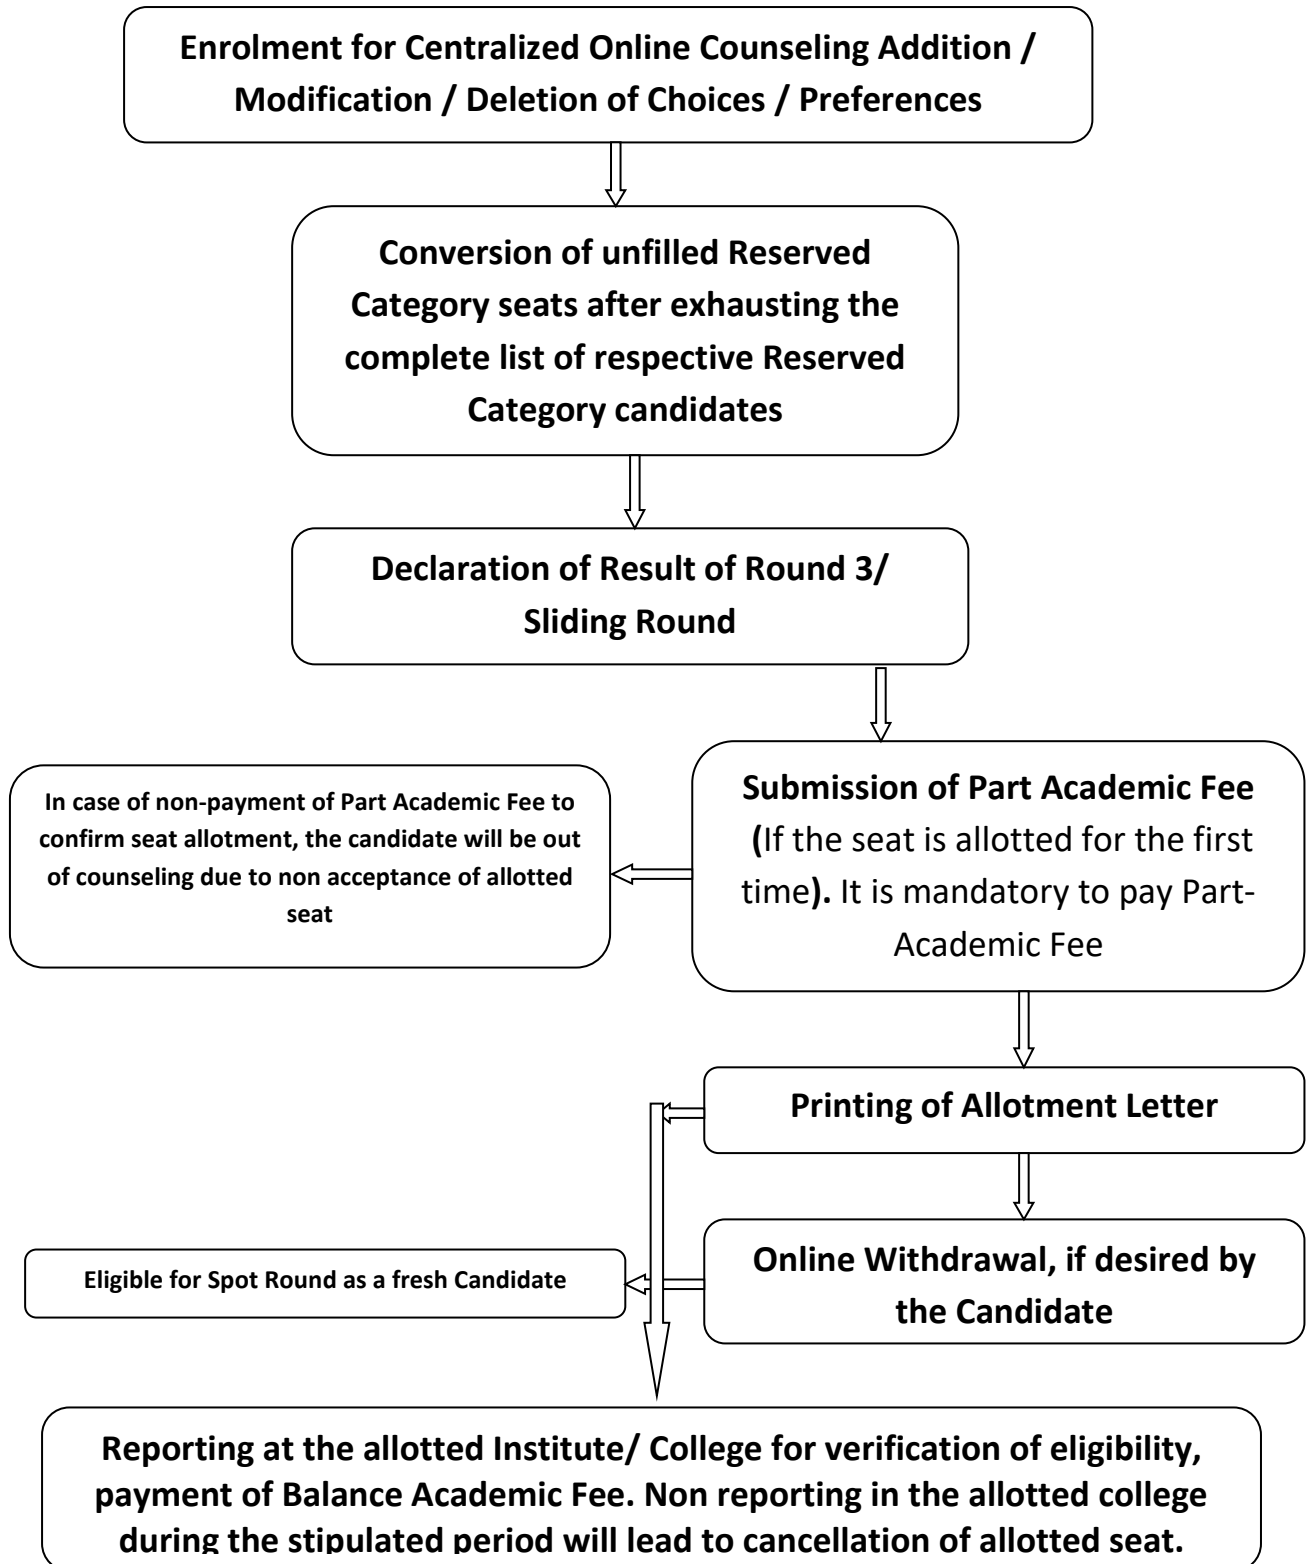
Enrolment for Centralized Online Counseling Addition / Modification / Deletion of Choices / Preferences

Conversion of unfilled Reserved Category seats after exhausting the complete list of respective Reserved Category candidates

Declaration of Result of Round 3/ Sliding Round

Submission of Part Academic Fee (If the seat is allotted for the first time). It is mandatory to pay Part-Academic Fee

In case of non-payment of Part Academic Fee to confirm seat allotment, the candidate will be out of counseling due to non acceptance of allotted seat

Printing of Allotment Letter

Online Withdrawal, if desired by the Candidate

Eligible for Spot Round as a fresh Candidate

Reporting at the allotted Institute/ College for verification of eligibility, payment of Balance Academic Fee. Non reporting in the allotted college during the stipulated period will lead to cancellation of allotted seat.